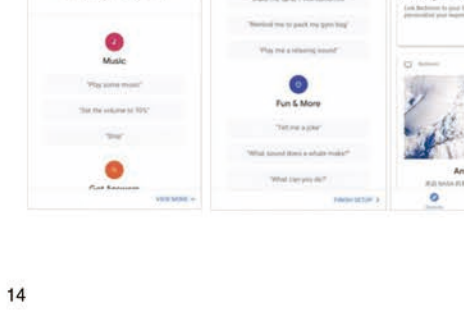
Music

"Play some music"

"Set the volume to 70%"

"Stop"

Get Answers

VIEW MORE

"Remind me to pack my gym bag"

"Play me a relaxing sound"

Fun & More

"Tell me a joke"

"What sound does a whale make?"

"What can you do?"

FINISH SETUP

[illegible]

An

14